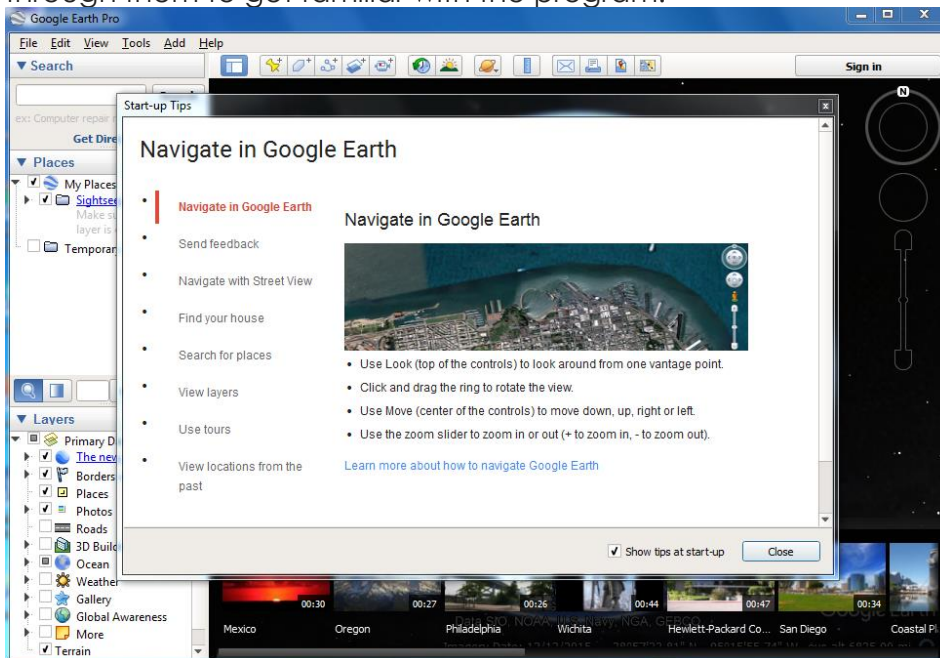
through them to get familiar with the program.

Google Earth Pro

File Edit View Tools Add Help

▼ Search

Sign in

ex: Computer repair

Get Dire

▼ Places

My Places

Sightsee

Make s

layer is

Temporar

▼ Layers

Primary D

The new

Borders

Places

Photos

Roads

3D Build

Ocean

Weather

Gallery

Global Awareness

More

Terrain

Start-up Tips

Navigate in Google Earth

• Navigate in Google Earth

• Send feedback

• Navigate with Street View

• Find your house

• Search for places

• View layers

• Use tours

• View locations from the past

Navigate in Google Earth

• Use Look (top of the controls) to look around from one vantage point.

• Click and drag the ring to rotate the view.

• Use Move (center of the controls) to move down, up, right or left.

• Use the zoom slider to zoom in or out (+ to zoom in, - to zoom out).

Learn more about how to navigate Google Earth

Show tips at start-up

Close

00:30 Mexico

00:27 Oregon

00:26 Philadelphia

Wichita

00:44

00:47 Hewlett-Packard Co...

San Diego

00:34 Coastal Pl

Data SIO, NOAA, U.S. Navy, NGA, GEBCO

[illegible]

Google Earth